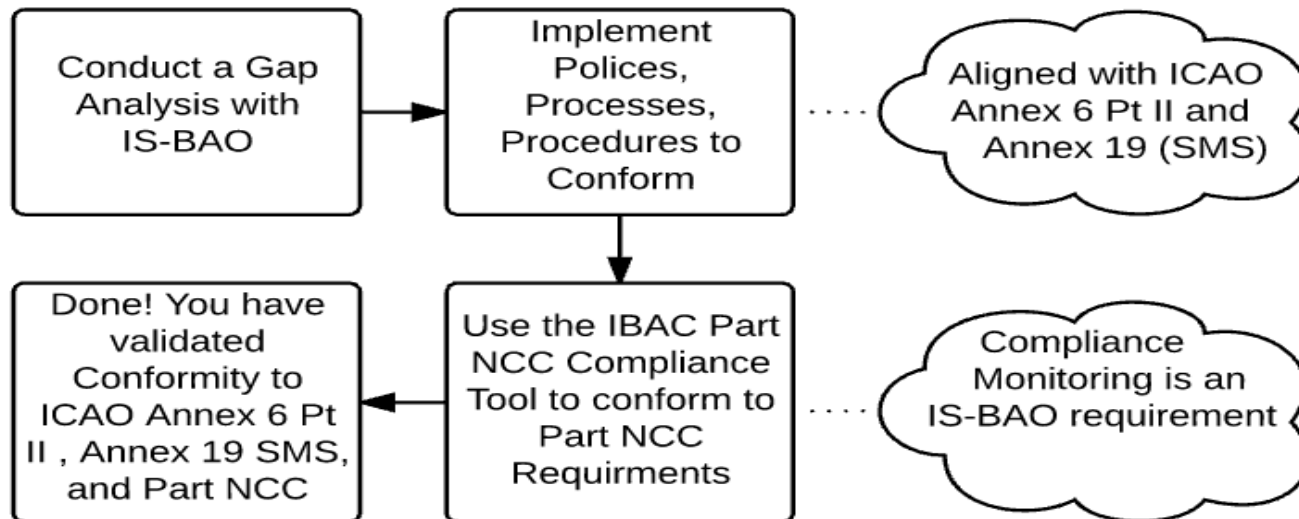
Conduct a Gap Analysis with IS-BAO

Implement Polices, Processes, Procedures to Conform

Aligned with ICAO Annex 6 Pt II and Annex 19 (SMS)

Use the IBAC Part NCC Compliance Tool to conform to Part NCC Requirments

Compliance Monitoring is an IS-BAO requirement

Done! You have validated Conformity to ICAO Annex 6 Pt II , Annex 19 SMS, and Part NCC